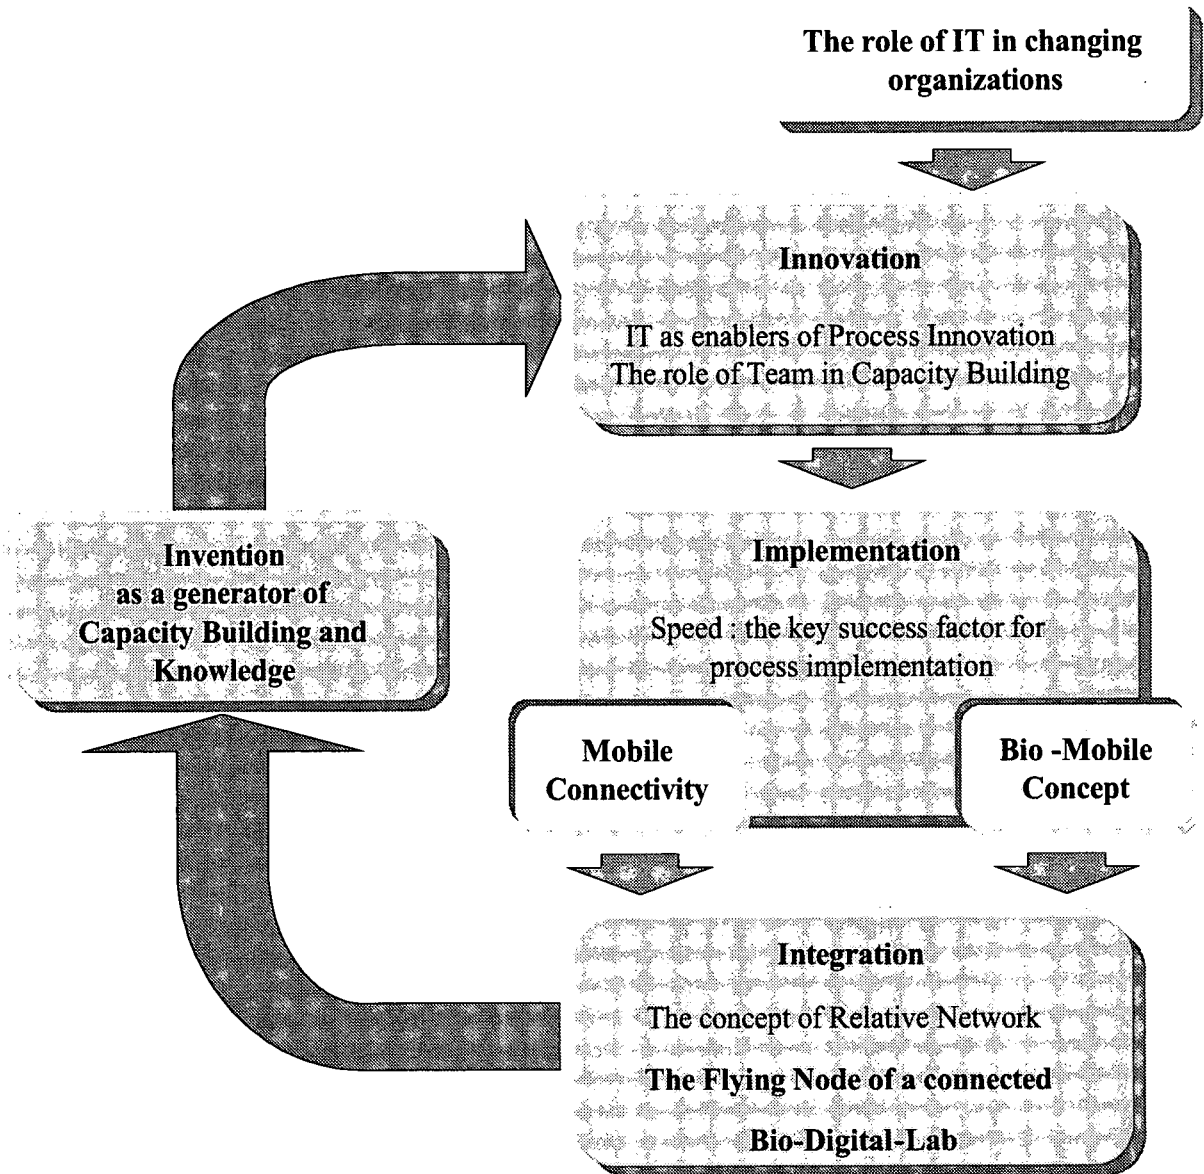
The role of IT in changing organizations

Innovation

IT as enablers of Process Innovation
The role of Team in Capacity Building

Invention
as a generator of
Capacity Building and
Knowledge

Implementation

Speed : the key success factor for process implementation

Mobile Connectivity

Bio -Mobile Concept

Integration

The concept of Relative Network

The Flying Node of a connected

Bio-Digital-Lab